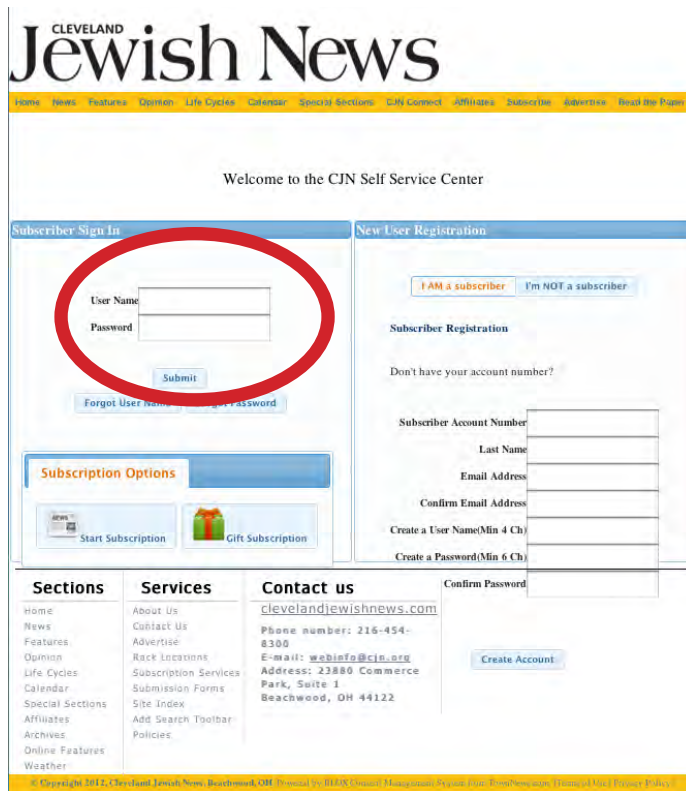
CLEVELAND
Jewish News

Home News Features Opinion Life Cycles Calendar Special Sections CJN Connect Affiliates Subscribe Advertise Read the Paper

Welcome to the CJN Self Service Center

Subscriber Sign In

User Name
Password

Submit

Forgot User Name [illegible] Password

Subscription Options

Start Subscription
Gift Subscription

New User Registration

I AM a subscriber I'm NOT a subscriber

Subscriber Registration

Don't have your account number?

Subscriber Account Number
Last Name
Email Address
Confirm Email Address
Create a User Name(Min 4 Ch)
Create a Password(Min 6 Ch)
Confirm Password

Create Account

Sections
Home
News
Features
Opinion
Life Cycles
Calendar
Special Sections
Affiliates
Archives
Online Features
Weather

Services
About Us
Contact Us
Advertise
Rack Locations
Subscription Services
Submission Forms
Site Index
Add Search Toolbar
Policies

Contact us
clevelandjewishnews.com
Phone number: 216-454-8300
E-mail: webinfo@cjn.org
Address: 23880 Commerce Park, Suite 1
Beachwood, OH 44122

© Copyright 2012, Cleveland Jewish News, Beachwood, OH. Powered by BLOX Content Management System from TownNews.com. [Terms of Use | Privacy Policy]